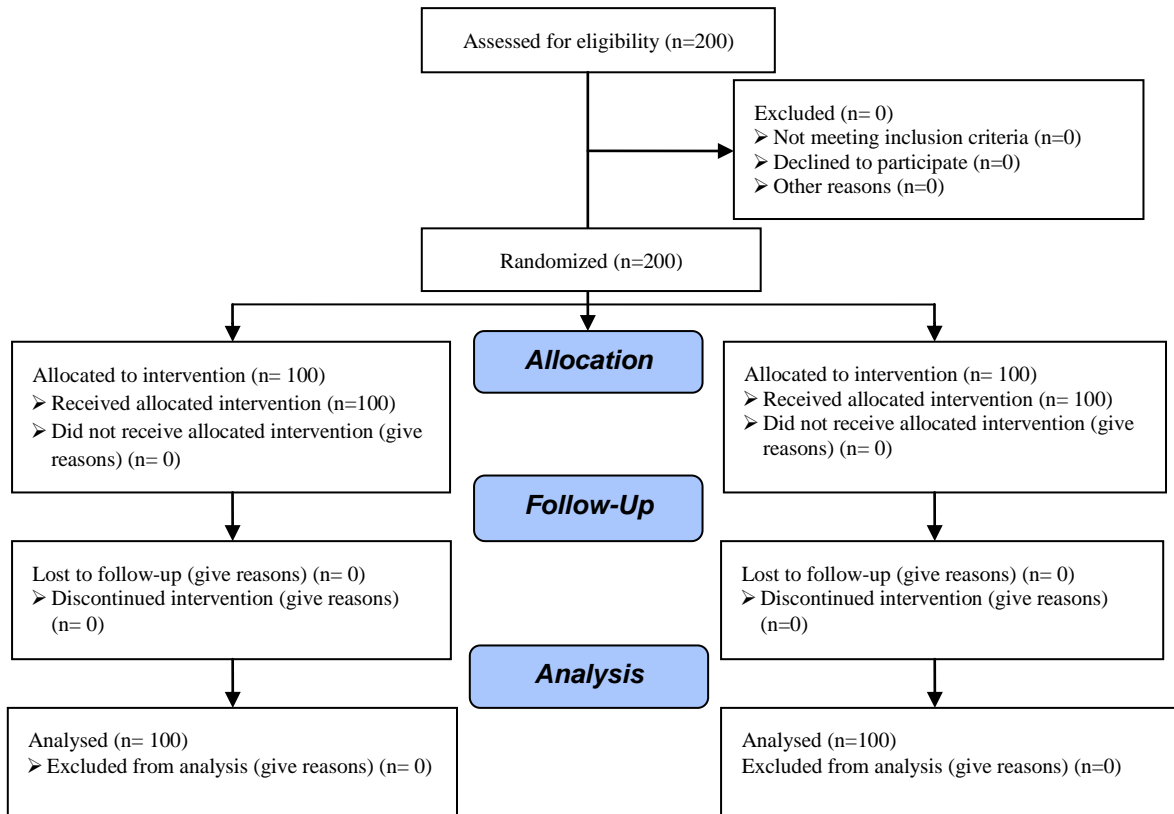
Assessed for eligibility (n=200)

Excluded (n= 0)
➢ Not meeting inclusion criteria (n=0)
➢ Declined to participate (n=0)
➢ Other reasons (n=0)

Randomized (n=200)

Allocation

Allocated to intervention (n= 100)
➢ Received allocated intervention (n=100)
➢ Did not receive allocated intervention (give reasons) (n= 0)

Allocated to intervention (n= 100)
➢ Received allocated intervention (n= 100)
➢ Did not receive allocated intervention (give reasons) (n= 0)

Follow-Up

Lost to follow-up (give reasons) (n= 0)
➢ Discontinued intervention (give reasons) (n= 0)

Lost to follow-up (give reasons) (n= 0)
➢ Discontinued intervention (give reasons) (n=0)

Analysis

Analysed (n= 100)
➢ Excluded from analysis (give reasons) (n= 0)

Analysed (n=100)
Excluded from analysis (give reasons) (n=0)